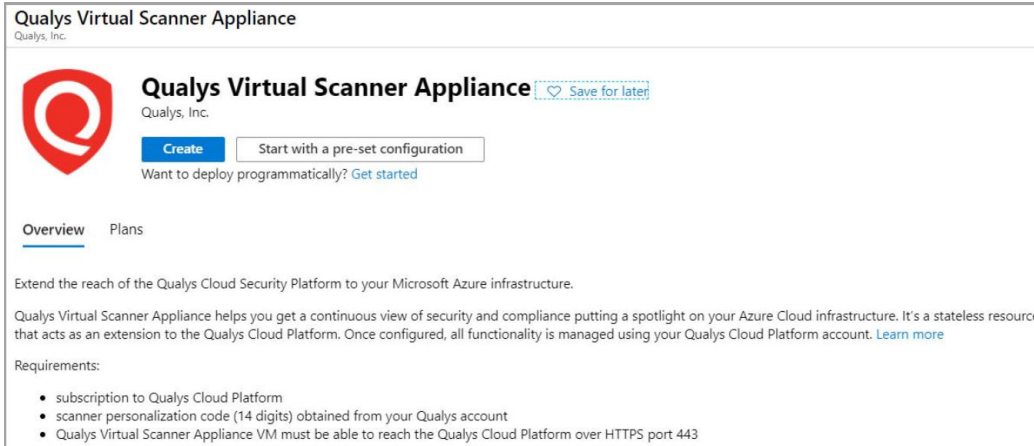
Qualys Virtual Scanner Appliance
Qualys, Inc.

Qualys Virtual Scanner Appliance
Save for later
Qualys, Inc.

Create
Start with a pre-set configuration
Want to deploy programmatically? Get started

Overview
Plans

Extend the reach of the Qualys Cloud Security Platform to your Microsoft Azure infrastructure.

Qualys Virtual Scanner Appliance helps you get a continuous view of security and compliance putting a spotlight on your Azure Cloud infrastructure. It's a stateless resource that acts as an extension to the Qualys Cloud Platform. Once configured, all functionality is managed using your Qualys Cloud Platform account. Learn more

Requirements:

- subscription to Qualys Cloud Platform
- scanner personalization code (14 digits) obtained from your Qualys account
- Qualys Virtual Scanner Appliance VM must be able to reach the Qualys Cloud Platform over HTTPS port 443